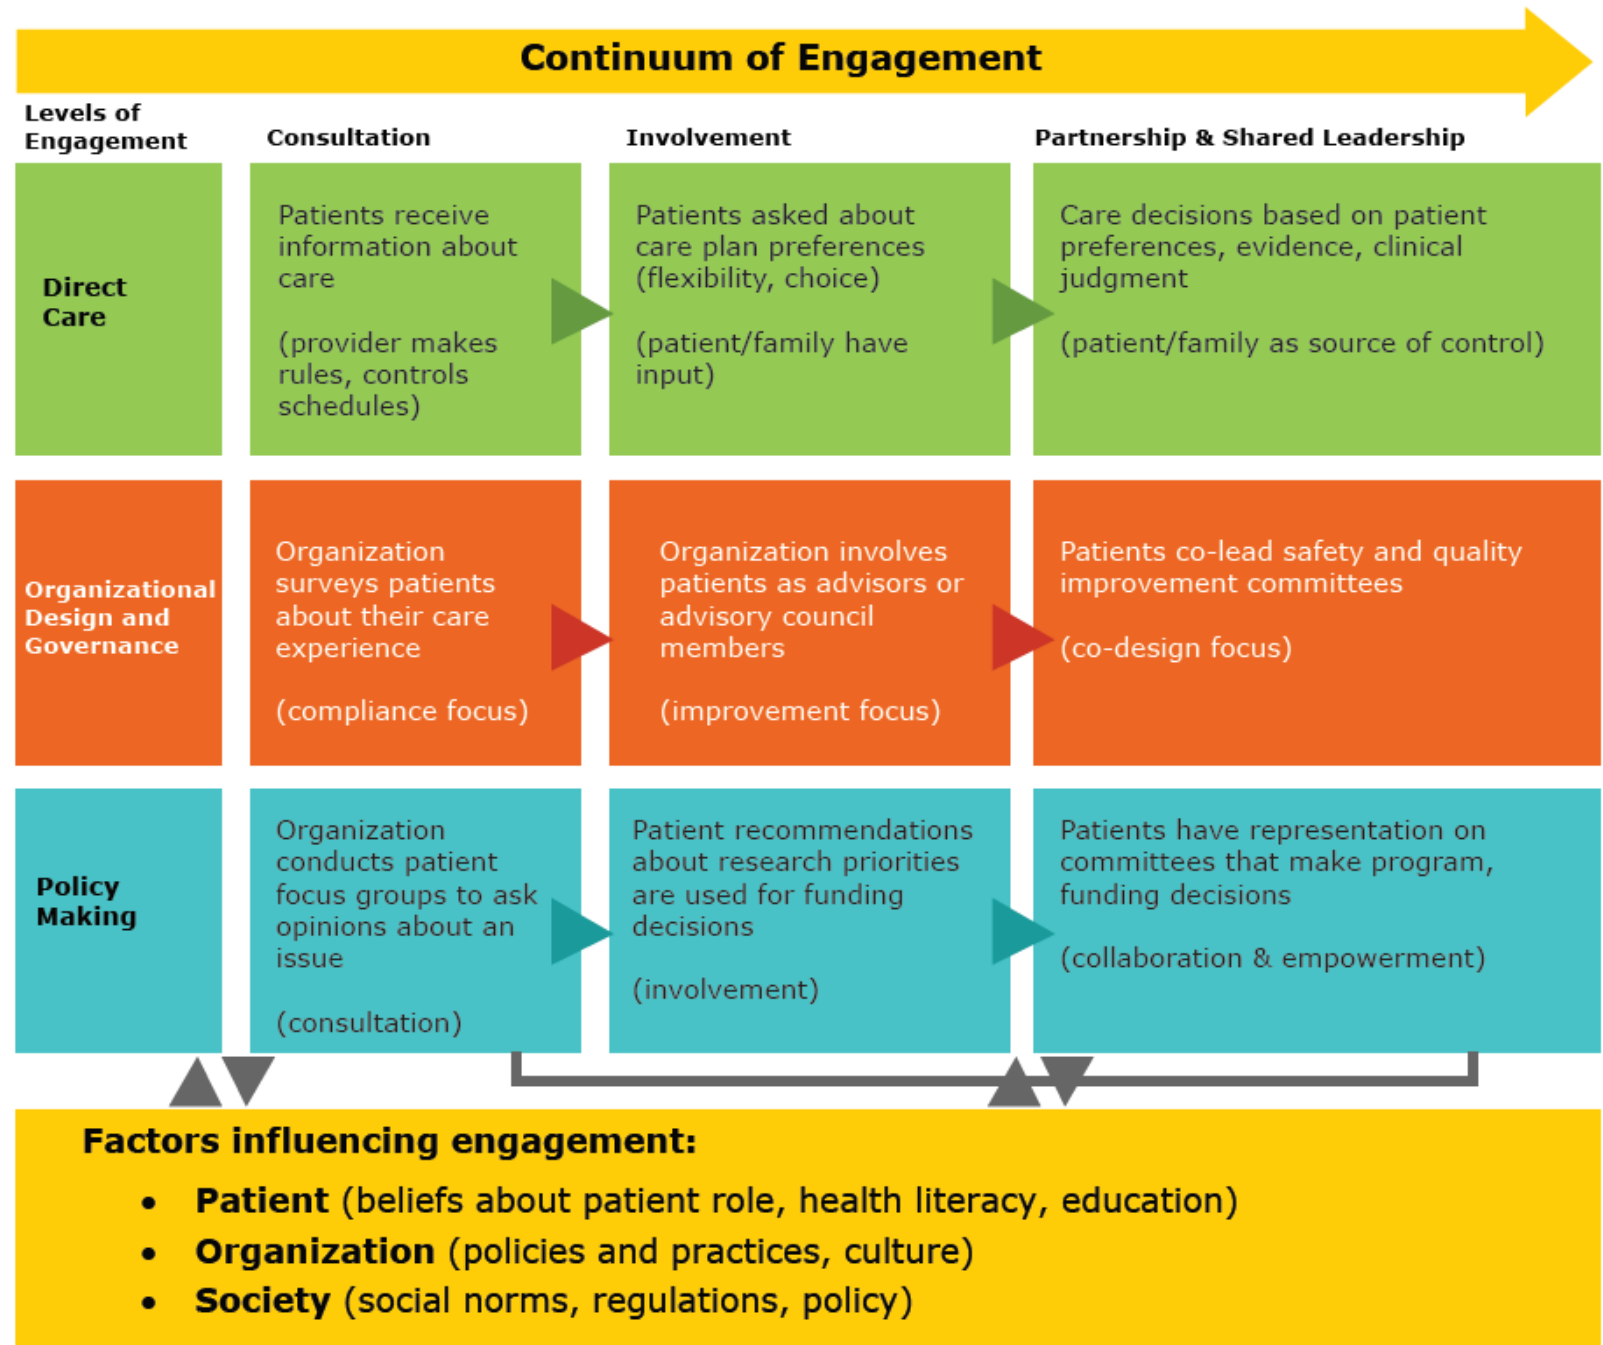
Continuum of Engagement

| Levels of Engagement | Consultation | Involvement | Partnership & Shared Leadership |
|---|---|---|---|
| Direct Care | Patients receive information about care (provider makes rules, controls schedules) | Patients asked about care plan preferences (flexibility, choice) (patient/family have input) | Care decisions based on patient preferences, evidence, clinical judgment (patient/family as source of control) |
| Organizational Design and Governance | Organization surveys patients about their care experience (compliance focus) | Organization involves patients as advisors or advisory council members (improvement focus) | Patients co-lead safety and quality improvement committees (co-design focus) |
| Policy Making | Organization conducts patient focus groups to ask opinions about an issue (consultation) | Patient recommendations about research priorities are used for funding decisions (involvement) | Patients have representation on committees that make program, funding decisions (collaboration & empowerment) |

Factors influencing engagement:
• Patient (beliefs about patient role, health literacy, education)
• Organization (policies and practices, culture)
• Society (social norms, regulations, policy)